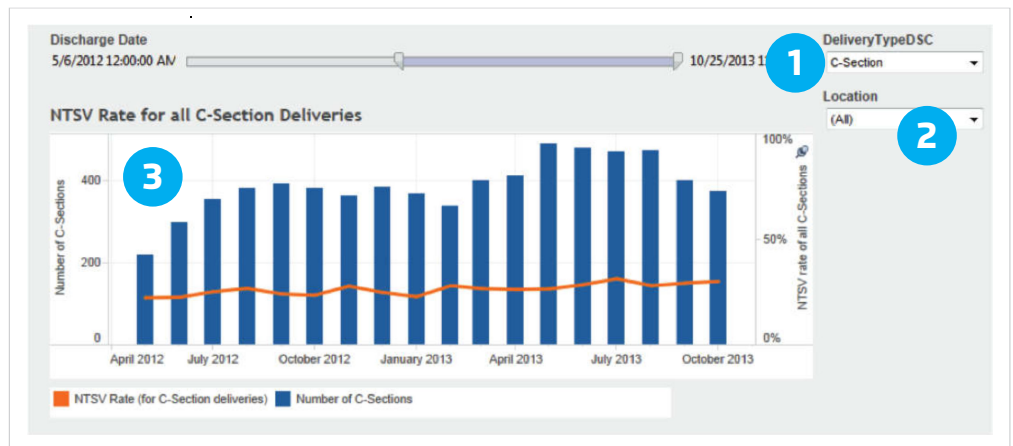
Discharge Date

5/6/2012 12:00:00 AM

10/25/2013 1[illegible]

1

DeliveryTypeDSC

C-Section

Location

(All)

2

NTSV Rate for all C-Section Deliveries

3

Number of C-Sections

400

200

0

100%

50%

0%

NTSV rate of all C-Sections

April 2012

July 2012

October 2012

January 2013

April 2013

July 2013

October 2013

NTSV Rate (for C-Section deliveries)

Number of C-Sections